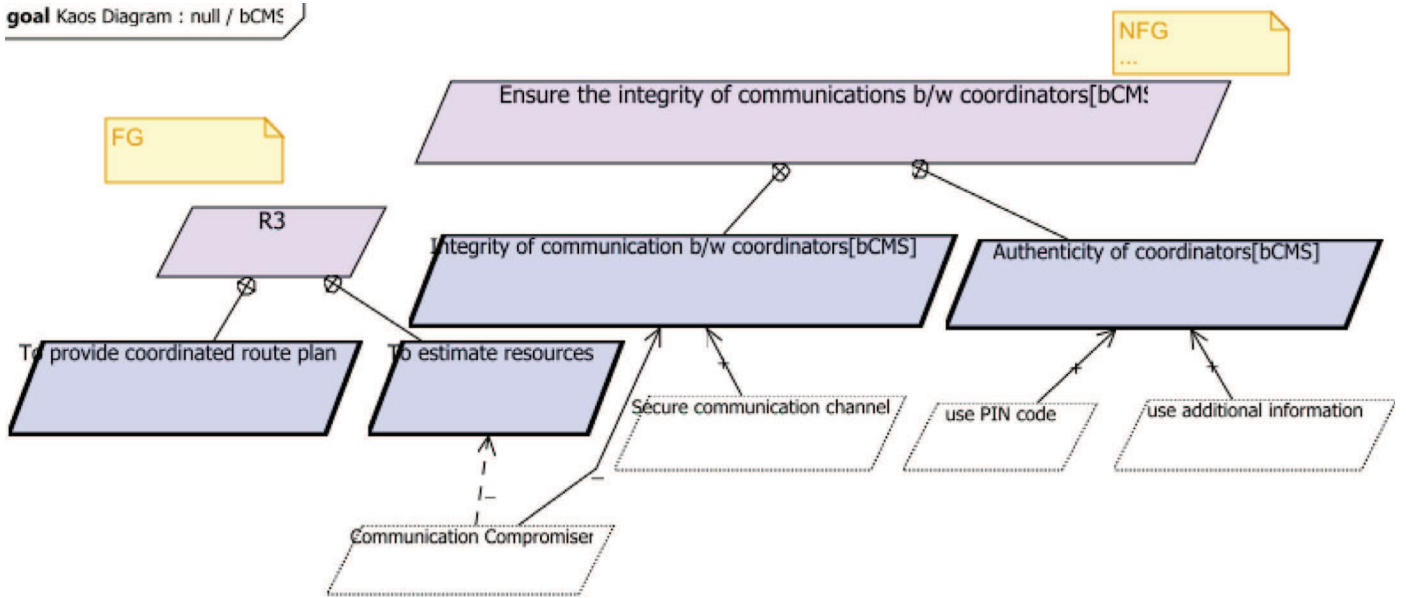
goal Kaos Diagram : null / bCMS

NFG
...

Ensure the integrity of communications b/w coordinators[bCMS

FG

R3

Integrity of communication b/w coordinators[bCMS]

Authenticity of coordinators[bCMS]

To provide coordinated route plan

To estimate resources

+

Secure communication channel

+

use PIN code

+

use additional information

–

–

Communication Compromiser